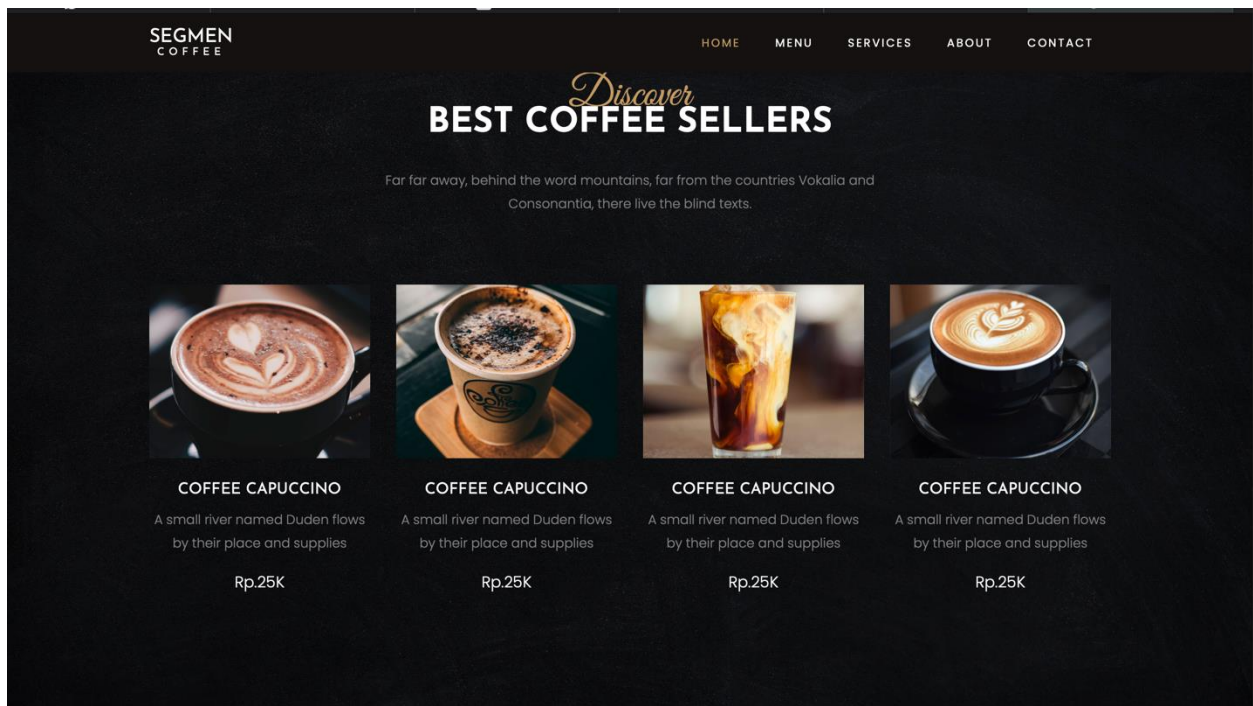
SEGMEN
COFFEE

HOME MENU SERVICES ABOUT CONTACT

Discover
BEST COFFEE SELLERS

Far far away, behind the word mountains, far from the countries Vokalia and Consonantia, there live the blind texts.

COFFEE CAPUCCINO
A small river named Duden flows by their place and supplies
Rp.25K

COFFEE CAPUCCINO
A small river named Duden flows by their place and supplies
Rp.25K

COFFEE CAPUCCINO
A small river named Duden flows by their place and supplies
Rp.25K

COFFEE CAPUCCINO
A small river named Duden flows by their place and supplies
Rp.25K